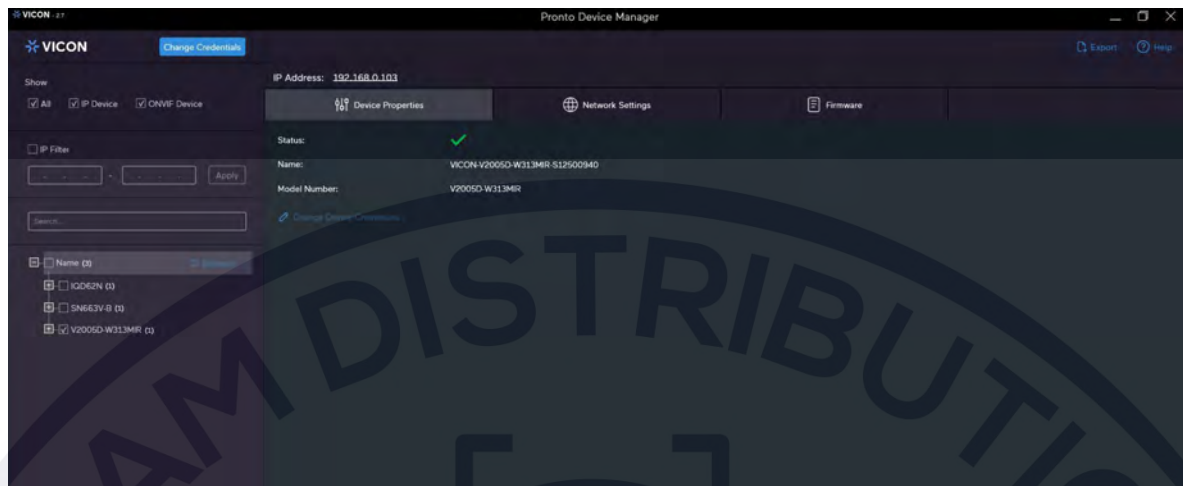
VICON 2.7

Pronto Device Manager

VICON

Change Credentials

Export

Help

Show

All IP Device ONVIF Device

IP Filter

Apply

Search...

Name (3)

Refresh

IGD62N (1)

SN663V-B (1)

V2005D-W313MIR (1)

IP Address: 192.168.0.103

Device Properties

Network Settings

Firmware

Status:

Name: VICON-V2005D-W313MIR-S12500940

Model Number: V2005D-W313MIR

Change Device Credentials

AM DISTRIBUTI